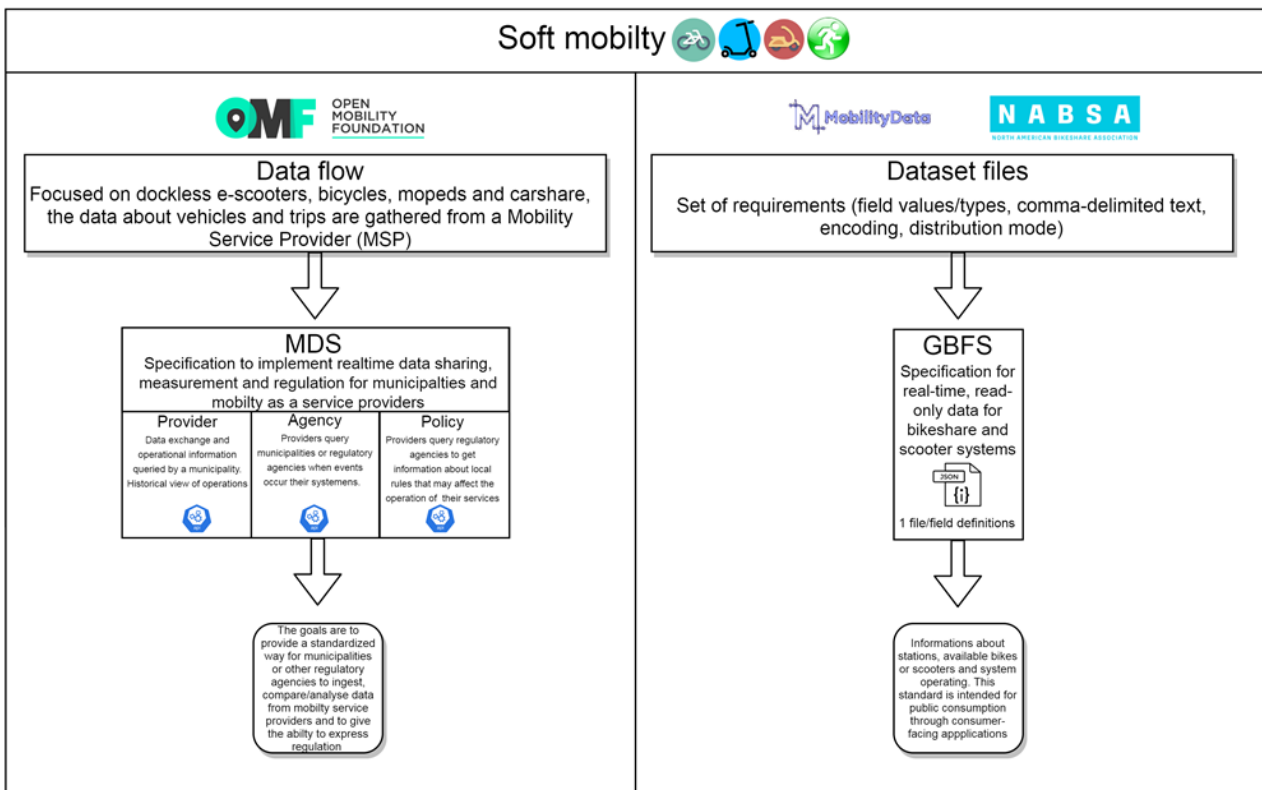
Soft mobilty

OMF OPEN MOBILITY FOUNDATION

Data flow
Focused on dockless e-scooters, bicycles, mopeds and carshare, the data about vehicles and trips are gathered from a Mobility Service Provider (MSP)

MDS
Specification to implement realtime data sharing, measurement and regulation for municipalties and mobilty as a service providers

| Provider | Agency | Policy |
|---|---|---|
| Data exchange and operational information queried by a municipality. Historical view of operations | Providers query municipalities or regulatory agencies when events occur their systemens. | Providers query regulatory agencies to get information about local rules that may affect the operation of their services |

The goals are to provide a standardized way for municipalities or other regulatory agencies to ingest, compare/analyse data from mobilty service providers and to give the abilty to express regulation

MobilityData

NABSA
NORTH AMERICAN BIKESHARE ASSOCIATION

Dataset files
Set of requirements (field values/types, comma-delimited text, encoding, distribution mode)

GBFS
Specification for real-time, read-only data for bikeshare and scooter systems

JSON
{i}

1 file/field definitions

Informations about stations, available bikes or scooters and system operating. This standard is intended for public consumption through consumer-facing appplications